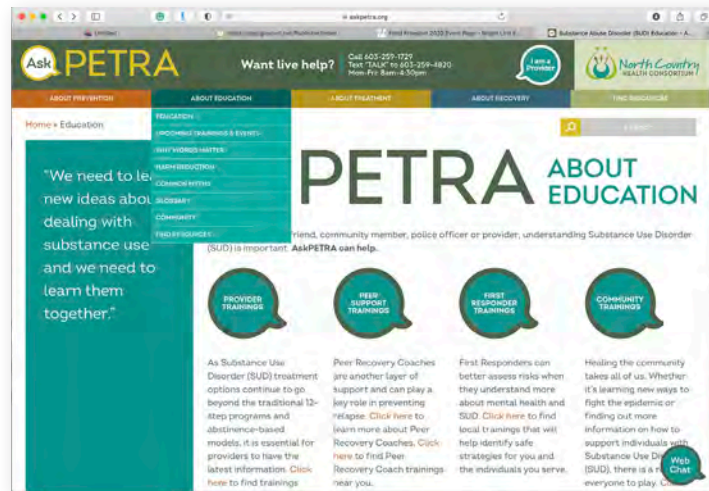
askpetra.org

Untitled

Find Freedom 2020 Event Page - Bright Lin...

Substance Abuse Disorder (SUD) Education - A...

Ask PETRA

Want live help?

Call 603-259-1729
Text "TALK" to 603-259-4820
Mon-Fri 8am-4:30pm

I am a Provider

North Country HEALTH CONSORTIUM

ABOUT PREVENTION

ABOUT EDUCATION

ABOUT TREATMENT

ABOUT RECOVERY

FIND RESOURCES

Home » Education

EDUCATION

UPCOMING TRAININGS & EVENTS

WHY WORDS MATTER

HARM REDUCTION

COMMON MYTHS

GLOSSARY

COMMUNITY

FIND RESOURCES

SEARCH

"We need to le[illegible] new ideas abou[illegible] dealing with substance use and we need to learn them together."

PETRA ABOUT EDUCATION

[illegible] friend, community member, police officer or provider, understanding Substance Use Disorder (SUD) is important. AskPETRA can help.

PROVIDER TRAININGS

PEER SUPPORT TRAININGS

FIRST RESPONDER TRAININGS

COMMUNITY TRAININGS

As Substance Use Disorder (SUD) treatment options continue to go beyond the traditional 12-step programs and abstinence-based models, it is essential for providers to have the latest information. Click here to find trainings

Peer Recovery Coaches are another layer of support and can play a key role in preventing relapse. Click here to learn more about Peer Recovery Coaches. Click here to find Peer Recovery Coach trainings near you.

First Responders can better assess risks when they understand more about mental health and SUD. Click here to find local trainings that will help identify safe strategies for you and the individuals you serve.

Healing the community takes all of us. Whether it's learning new ways to fight the epidemic or finding out more information on how to support individuals with Substance Use Di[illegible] (SUD), there is a r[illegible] everyone to play. C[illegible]

Web Chat